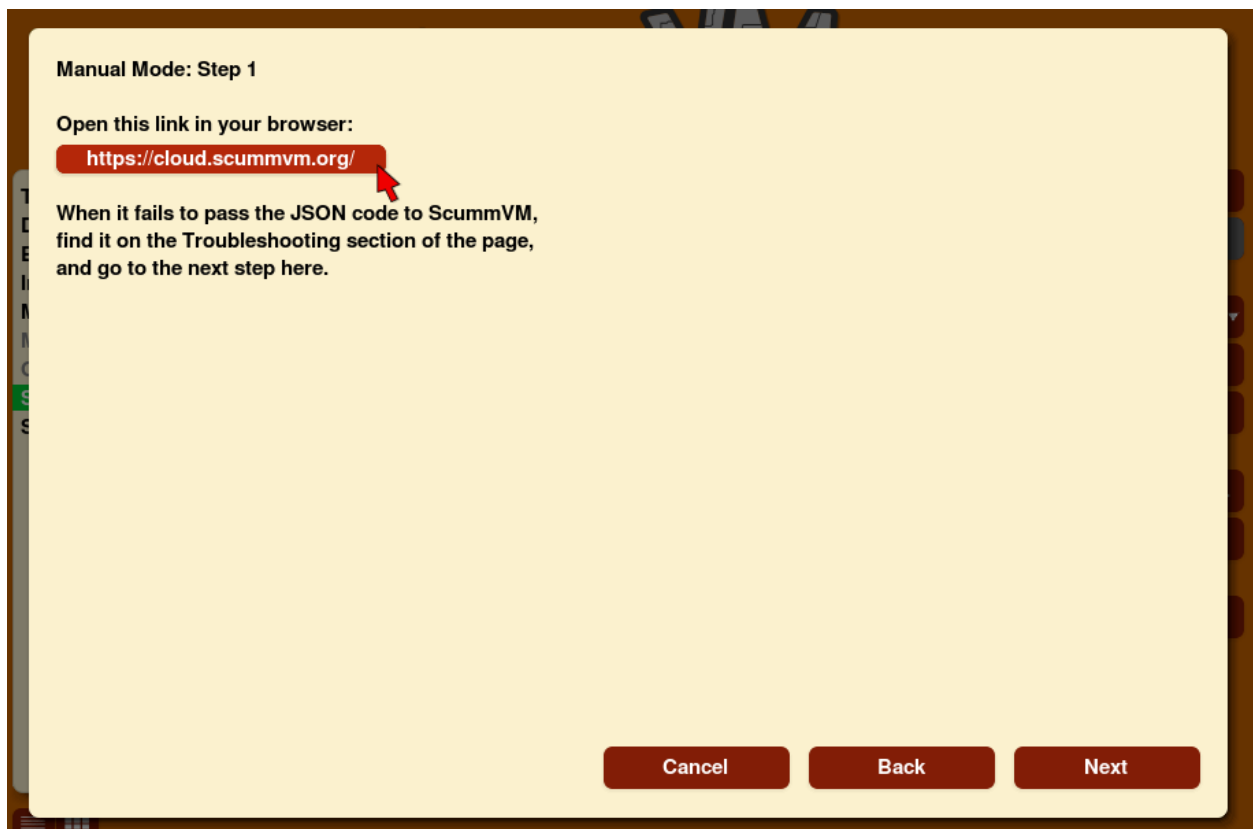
Manual Mode: Step 1

Open this link in your browser:

https://cloud.scummvm.org/

When it fails to pass the JSON code to ScummVM, find it on the Troubleshooting section of the page, and go to the next step here.

Cancel

Back

Next